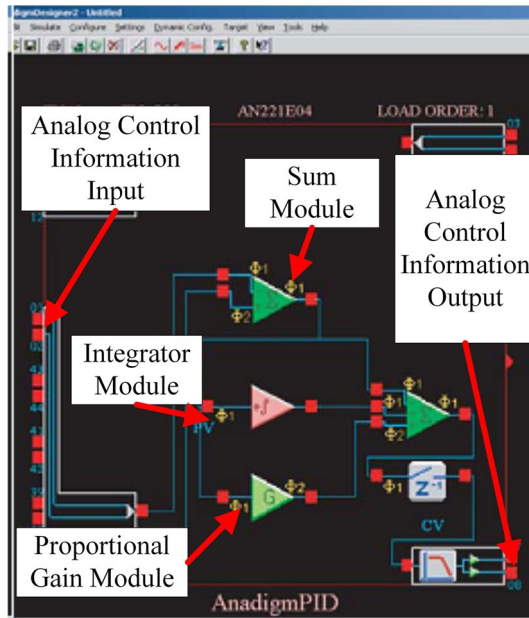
digmDesigner2 - Untitled
Simulate Configure Settings Dynamic Config. Target View Tools Help

AN221E04
LOAD ORDER: 1

Analog Control Information Input

Sum Module

Analog Control Information Output

Integrator Module

Proportional Gain Module

$\Phi1$
$\Phi2$
$\Phi1$
PV
$\Phi1$
$\Phi1$
$\Phi2$
$\Phi1$
$\Phi1$
$\Phi2$
$\Phi1$
$\Phi2$
$\Phi1$
$\int$
G
$z^{-1}$
CV

AnadigmPID